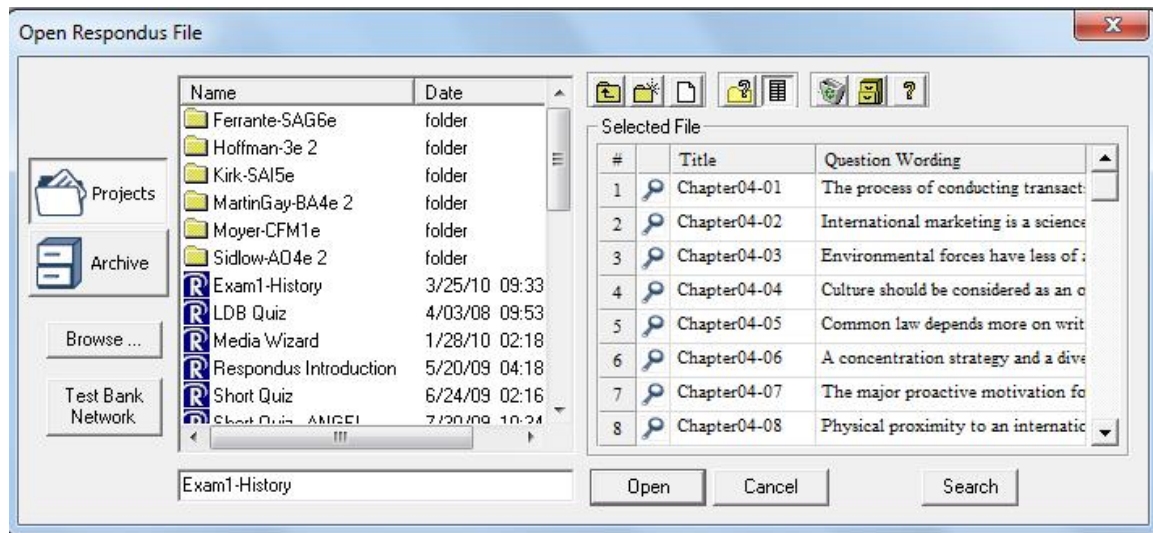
Open Respondus File

Projects

Archive

Browse ...

Test Bank Network

| Name | Date |
|---|---|
| Ferrante-SAG6e | folder |
| Hoffman-3e 2 | folder |
| Kirk-SAI5e | folder |
| MartinGay-BA4e 2 | folder |
| Moyer-CFM1e | folder |
| Sidlow-AO4e 2 | folder |
| Exam1-History | 3/25/10 09:33 |
| LDB Quiz | 4/03/08 09:53 |
| Media Wizard | 1/28/10 02:18 |
| Respondus Introduction | 5/20/09 04:18 |
| Short Quiz | 6/24/09 02:16 |
| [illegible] | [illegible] |

Exam1-History

Selected File

| # | | Title | Question Wording |
|---|---|---|---|
| 1 | | Chapter04-01 | The process of conducting transact |
| 2 | | Chapter04-02 | International marketing is a science |
| 3 | | Chapter04-03 | Environmental forces have less of |
| 4 | | Chapter04-04 | Culture should be considered as an |
| 5 | | Chapter04-05 | Common law depends more on writ |
| 6 | | Chapter04-06 | A concentration strategy and a dive |
| 7 | | Chapter04-07 | The major proactive motivation fo |
| 8 | | Chapter04-08 | Physical proximity to an internatio |

Open Cancel Search